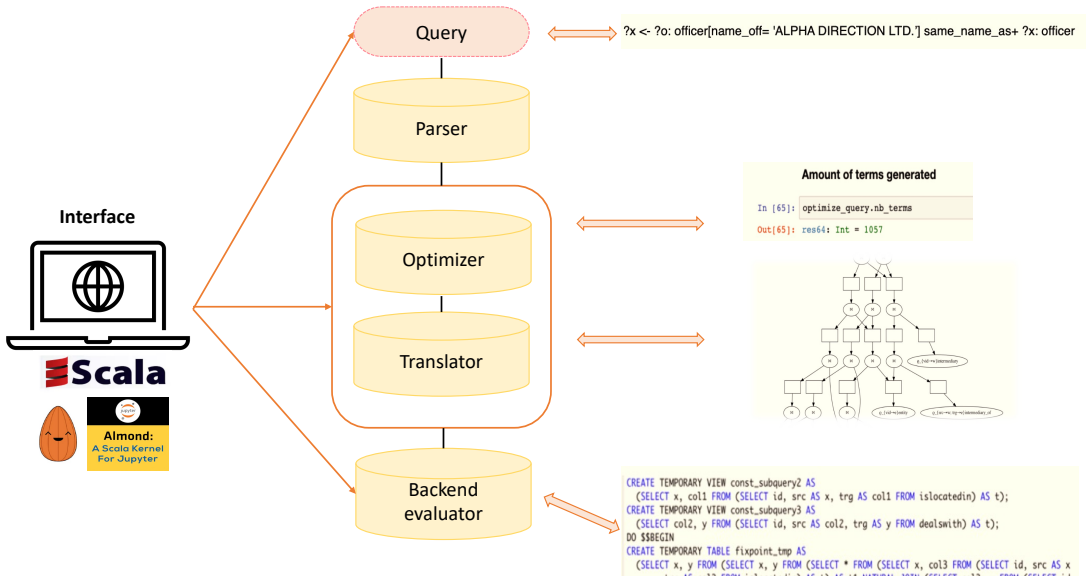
Query

?x <- ?o: officer[name_off= 'ALPHA DIRECTION LTD.'] same_name_as+ ?x: officer

Parser

Interface

Scala

jupyter

Almond: A Scala Kernel For Jupyter

Optimizer

Amount of terms generated

In [65]: optimize_query.nb_terms

Out[65]: res64: Int = 1057

Translator

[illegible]

Backend evaluator

CREATE TEMPORARY VIEW const_subquery2 AS
(SELECT x, col1 FROM (SELECT id, src AS x, trg AS col1 FROM islocatedin) AS t);
CREATE TEMPORARY VIEW const_subquery3 AS
(SELECT col2, y FROM (SELECT id, src AS col2, trg AS y FROM dealswith) AS t);
DO $$BEGIN
CREATE TEMPORARY TABLE fixpoint_tmp AS
(SELECT x, y FROM (SELECT x, y FROM (SELECT * FROM (SELECT x, col3 FROM (SELECT id, src AS x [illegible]